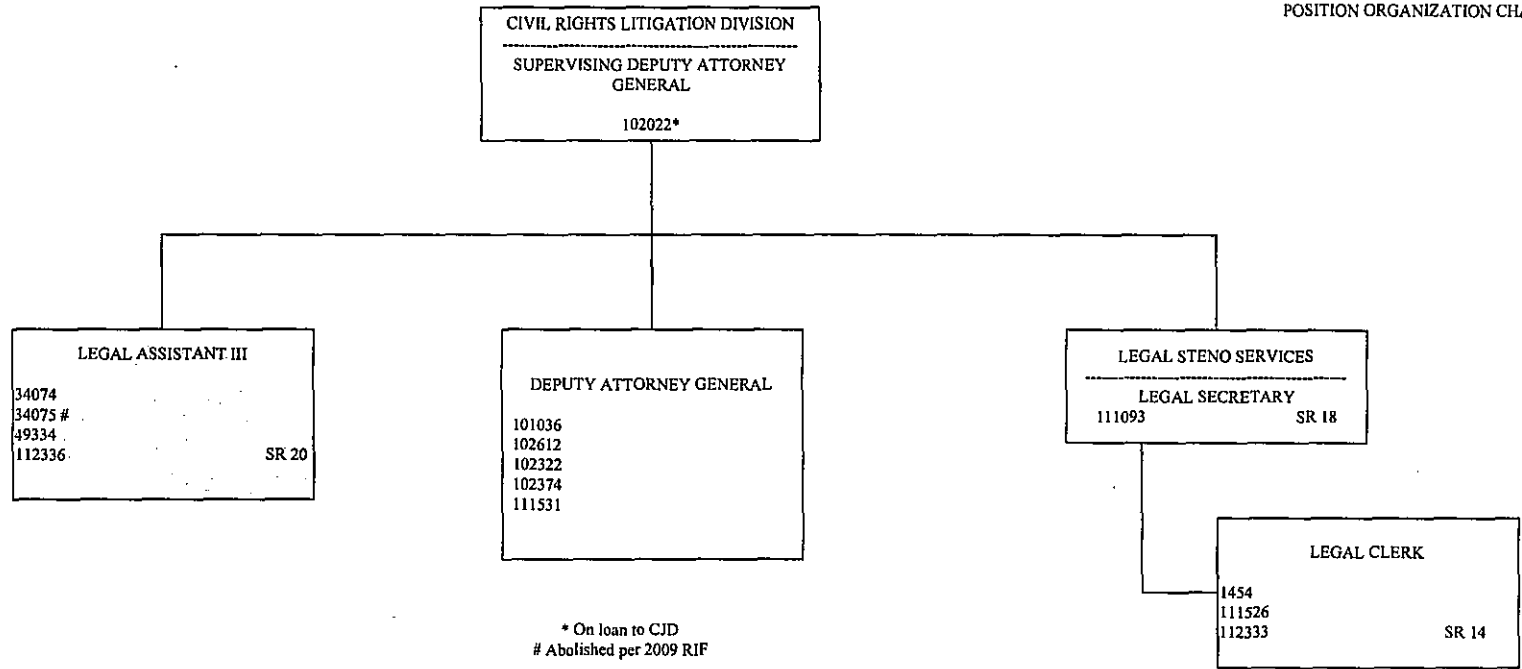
POSITION ORGANIZATION CH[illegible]

CIVIL RIGHTS LITIGATION DIVISION

SUPERVISING DEPUTY ATTORNEY GENERAL

102022*

LEGAL ASSISTANT III

34074
34075 #
49334
112336 SR 20

DEPUTY ATTORNEY GENERAL

101036
102612
102322
102374
111531

LEGAL STENO SERVICES

LEGAL SECRETARY
111093 SR 18

LEGAL CLERK

1454
111526
112333 SR 14

* On loan to CJD
# Abolished per 2009 RIF